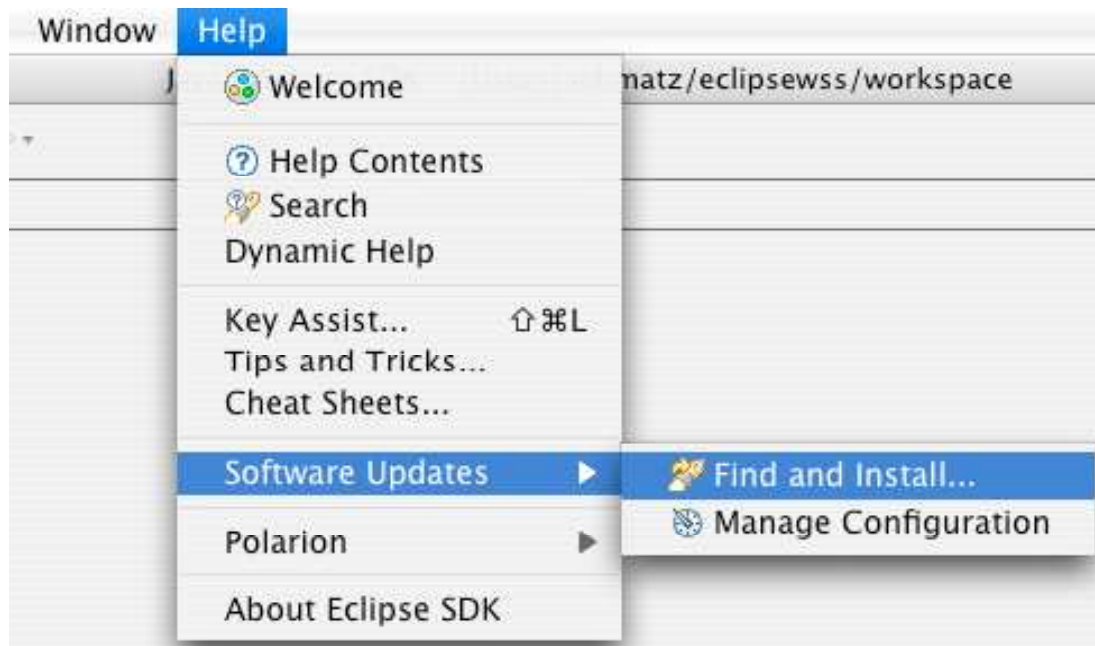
Window Help

J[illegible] natz/eclipsewss/workspace

Welcome

Help Contents
Search
Dynamic Help

Key Assist... ⇧⌘L
Tips and Tricks...
Cheat Sheets...

Software Updates ▶
Find and Install...
Manage Configuration

Polarion ▶

About Eclipse SDK